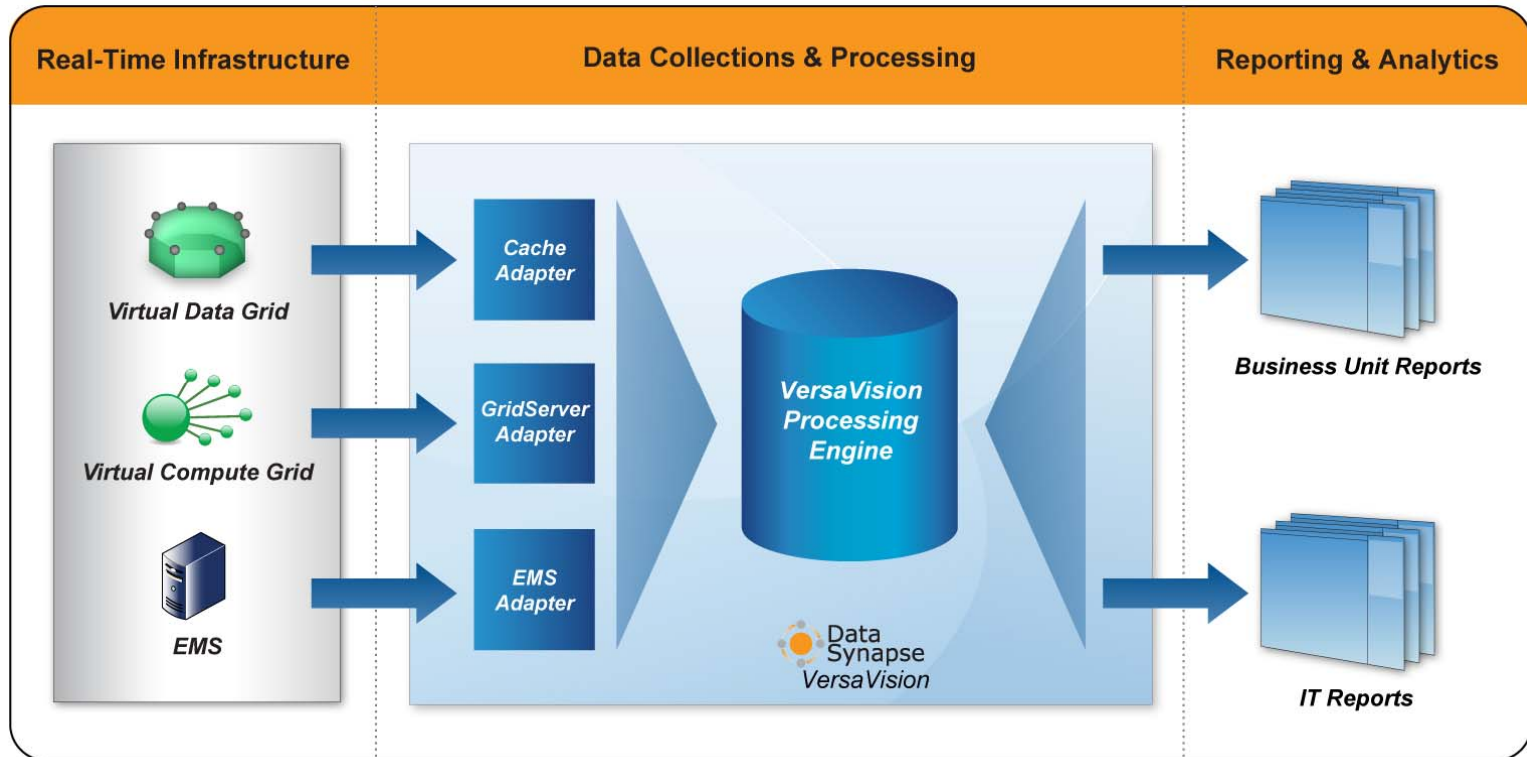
Real-Time Infrastructure

Data Collections & Processing

Reporting & Analytics

Virtual Data Grid

Virtual Compute Grid

EMS

Cache Adapter

GridServer Adapter

EMS Adapter

VersaVision Processing Engine

Data Synapse VersaVision

Business Unit Reports

IT Reports